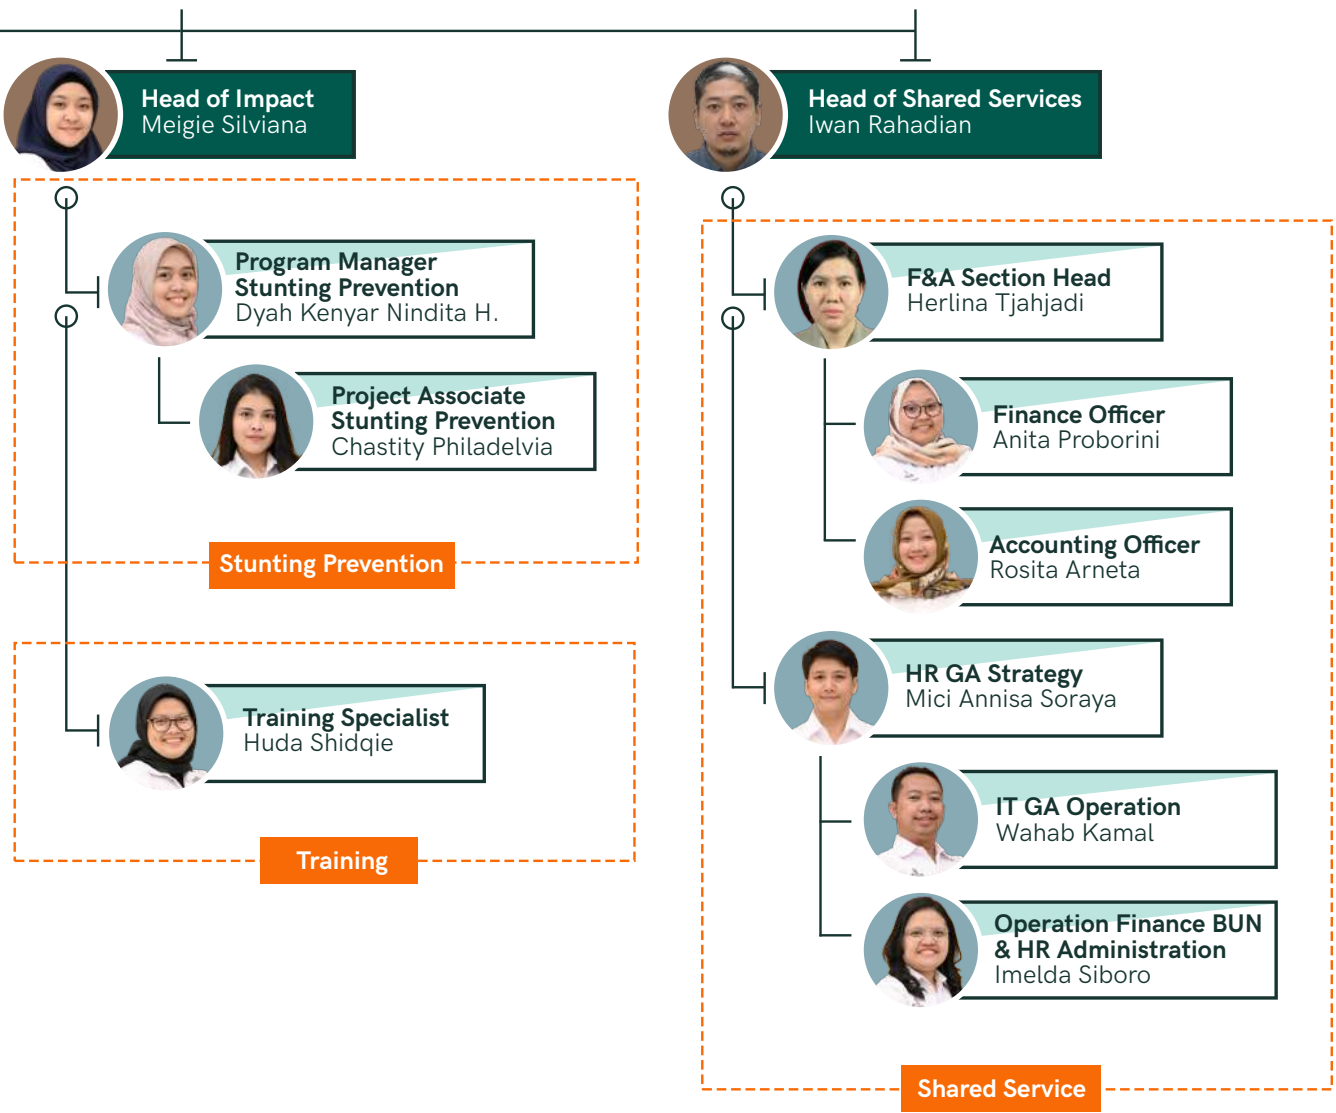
Head of Impact
Meigie Silviana

Program Manager
Stunting Prevention
Dyah Kenyar Nindita H.

Project Associate
Stunting Prevention
Chastity Philadelvia

Stunting Prevention

Training Specialist
Huda Shidqie

Training

Head of Shared Services
Iwan Rahadian

F&A Section Head
Herlina Tjahjadi

Finance Officer
Anita Proborini

Accounting Officer
Rosita Arneta

HR GA Strategy
Mici Annisa Soraya

IT GA Operation
Wahab Kamal

Operation Finance BUN
& HR Administration
Imelda Siboro

Shared Service